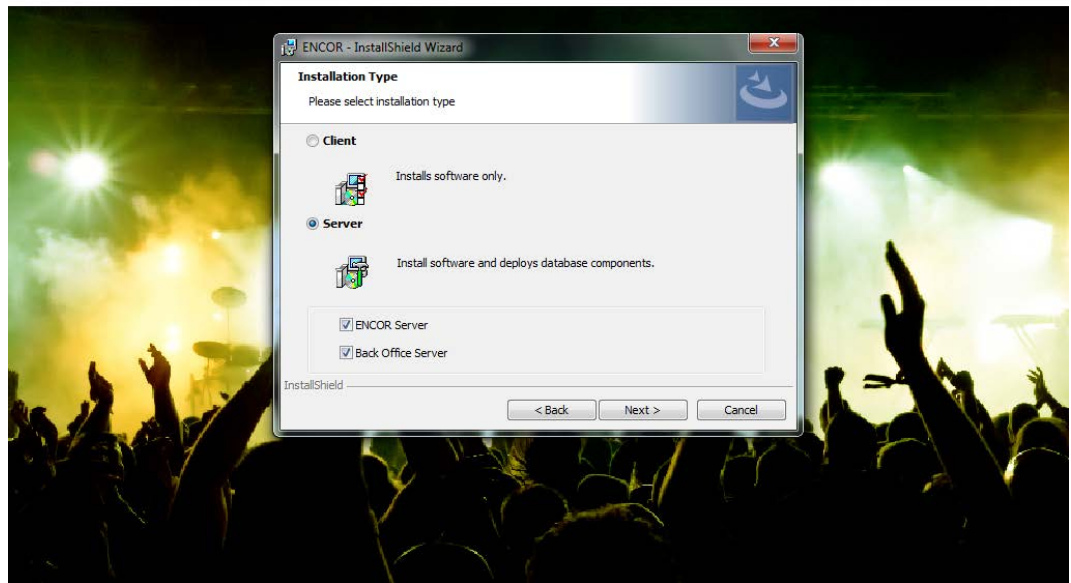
ENCOR - InstallShield Wizard

Installation Type

Please select installation type

Client

Installs software only.

Server

Install software and deploys database components.

ENCOR Server

Back Office Server

InstallShield

< Back

Next >

Cancel